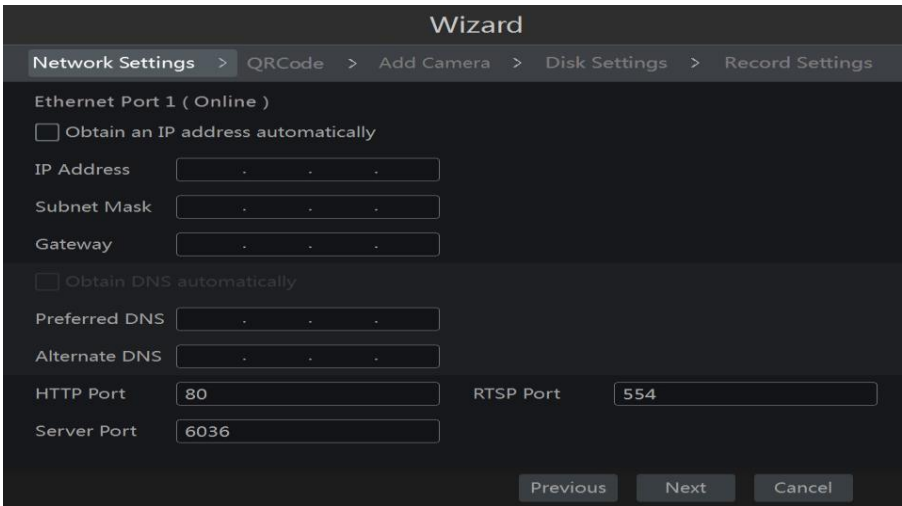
Wizard

Network Settings > QRCode > Add Camera > Disk Settings > Record Settings

Ethernet Port 1 ( Online )

Obtain an IP address automatically

IP Address . . .

Subnet Mask . . .

Gateway . . .

Obtain DNS automatically

Preferred DNS . . .

Alternate DNS . . .

HTTP Port 80

RTSP Port 554

Server Port 6036

Previous Next Cancel